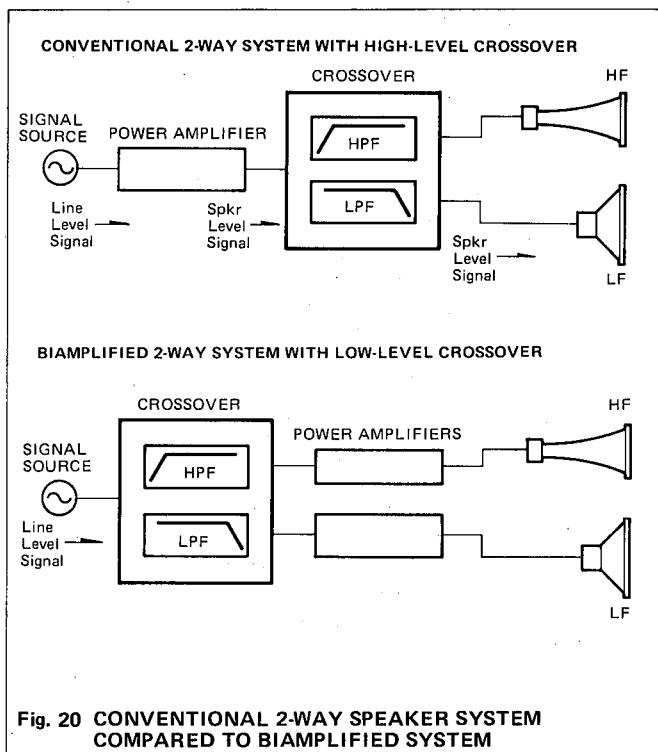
CONVENTIONAL 2-WAY SYSTEM WITH HIGH-LEVEL CROSSOVER

CROSSOVER

HF

SIGNAL SOURCE

POWER AMPLIFIER

HPF

LPF

Line Level Signal

Spkr Level Signal

Spkr Level Signal

LF

BIAMPLIFIED 2-WAY SYSTEM WITH LOW-LEVEL CROSSOVER

CROSSOVER

HF

SIGNAL SOURCE

POWER AMPLIFIERS

HPF

LPF

Line Level Signal

LF

Fig. 20 CONVENTIONAL 2-WAY SPEAKER SYSTEM COMPARED TO BIAMPLIFIED SYSTEM